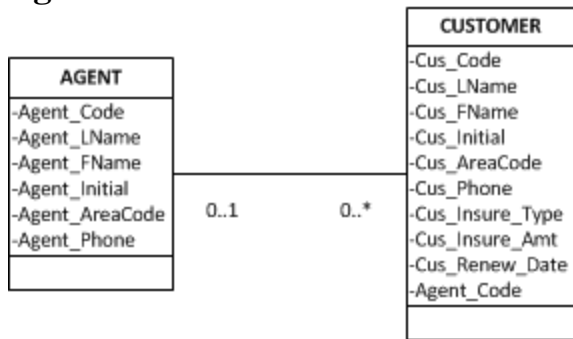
AGENT
-Agent_Code
-Agent_LName
-Agent_FName
-Agent_Initial
-Agent_AreaCode
-Agent_Phone

0..1

0..*

CUSTOMER
-Cus_Code
-Cus_LName
-Cus_FName
-Cus_Initial
-Cus_AreaCode
-Cus_Phone
-Cus_Insure_Type
-Cus_Insure_Amt
-Cus_Renew_Date
-Agent_Code